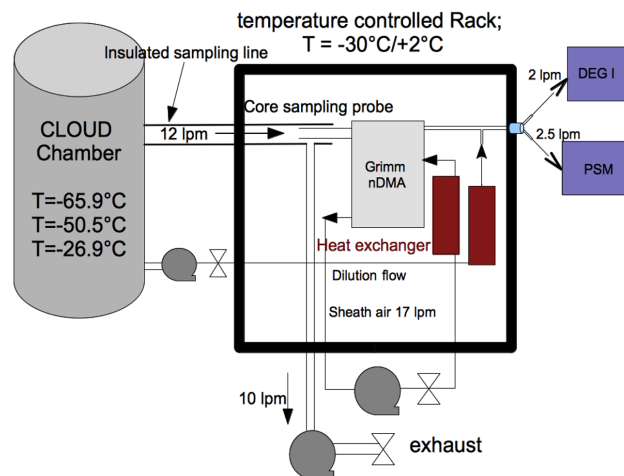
temperature controlled Rack;
T = -30°C/+2°C

Insulated sampling line

CLOUD Chamber

T=-65.9°C
T=-50.5°C
T=-26.9°C

12 lpm

Core sampling probe

Grimm nDMA

Heat exchanger

Dilution flow

Sheath air 17 lpm

2 lpm

DEG I

2.5 lpm

PSM

10 lpm

exhaust